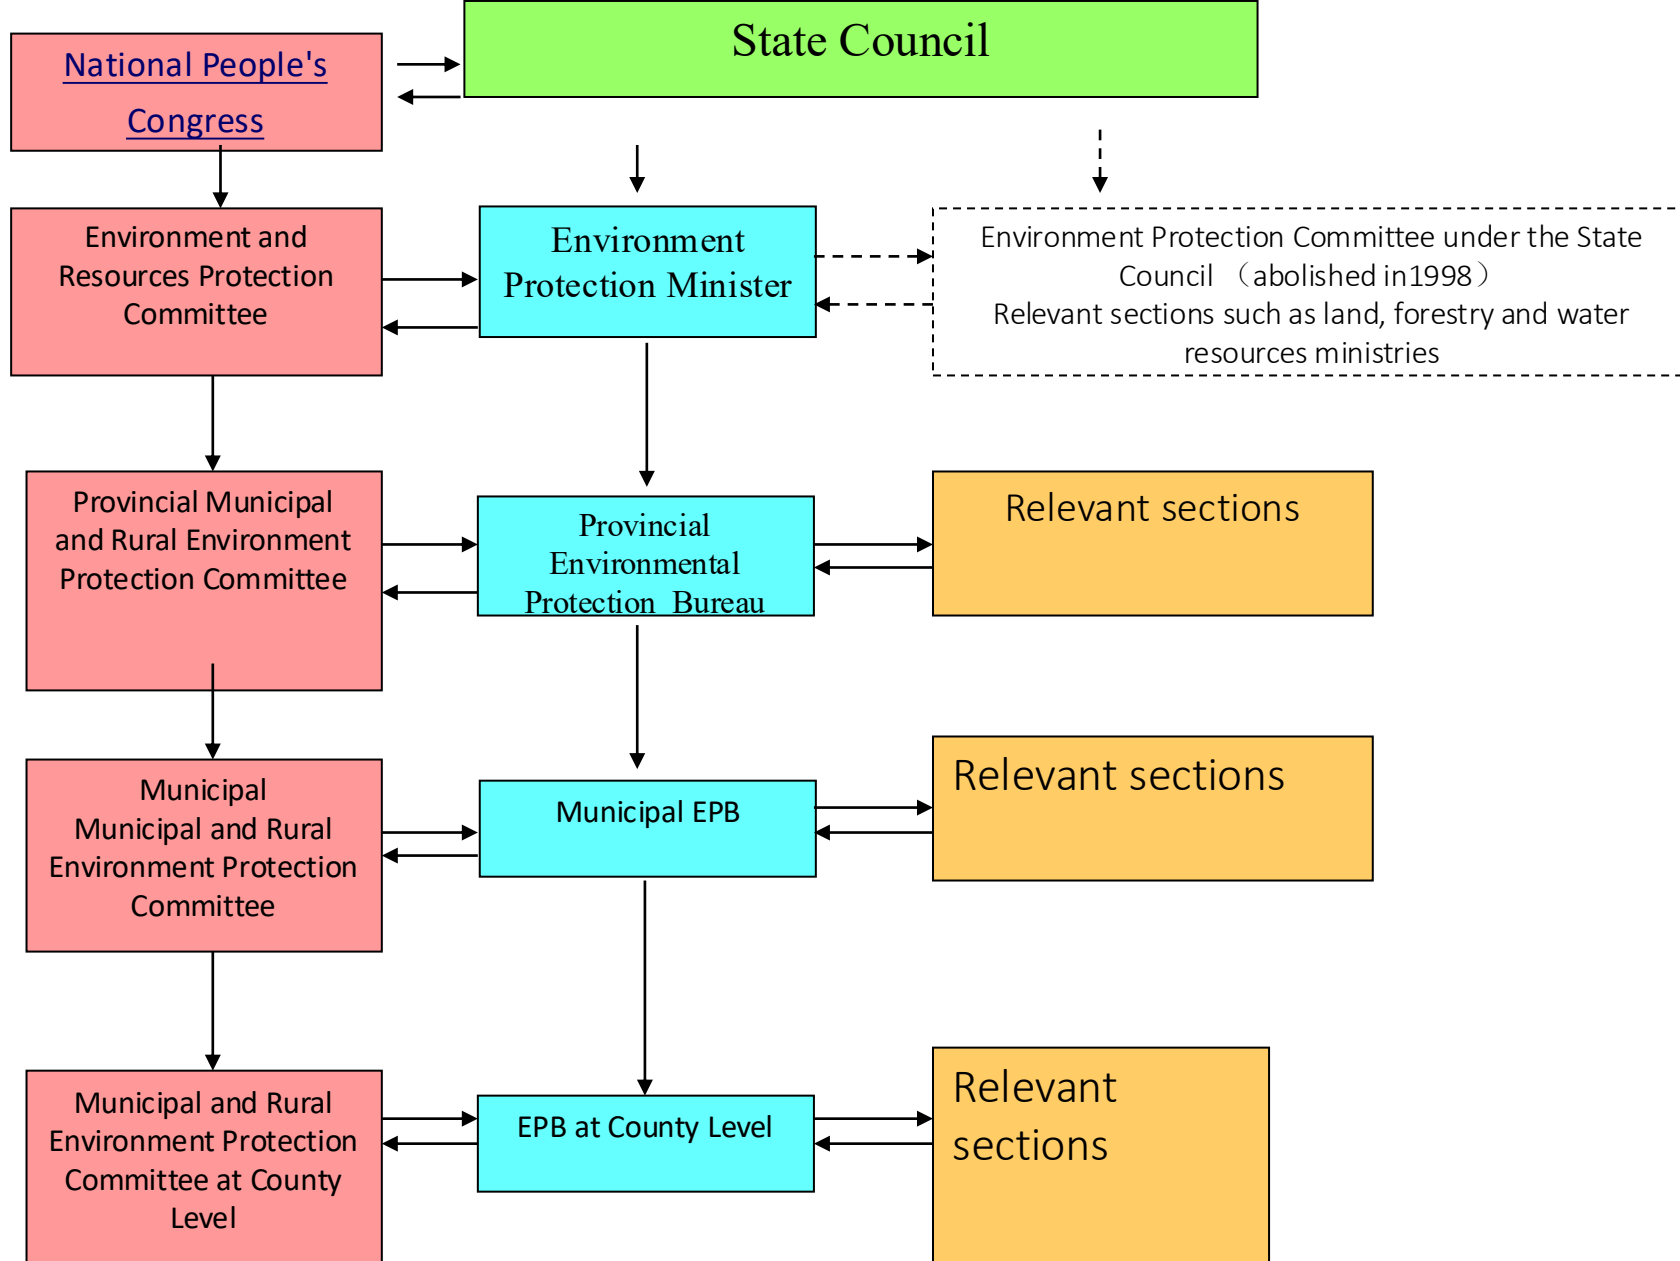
National People's Congress

State Council

Environment and Resources Protection Committee

Environment Protection Minister

Environment Protection Committee under the State Council （abolished in1998）
Relevant sections such as land, forestry and water resources ministries

Provincial Municipal and Rural Environment Protection Committee

Provincial Environmental Protection Bureau

Relevant sections

Municipal Municipal and Rural Environment Protection Committee

Municipal EPB

Relevant sections

Municipal and Rural Environment Protection Committee at County Level

EPB at County Level

Relevant sections